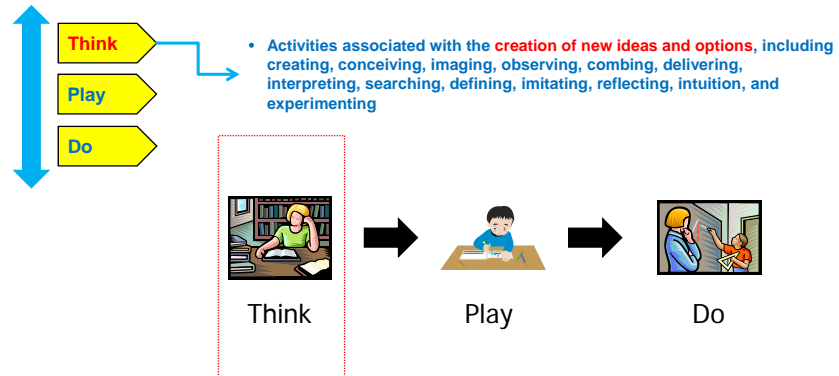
Think

Play

Do

• Activities associated with the creation of new ideas and options, including creating, conceiving, imaging, observing, combing, delivering, interpreting, searching, defining, imitating, reflecting, intuition, and experimenting

Think

Play

Do